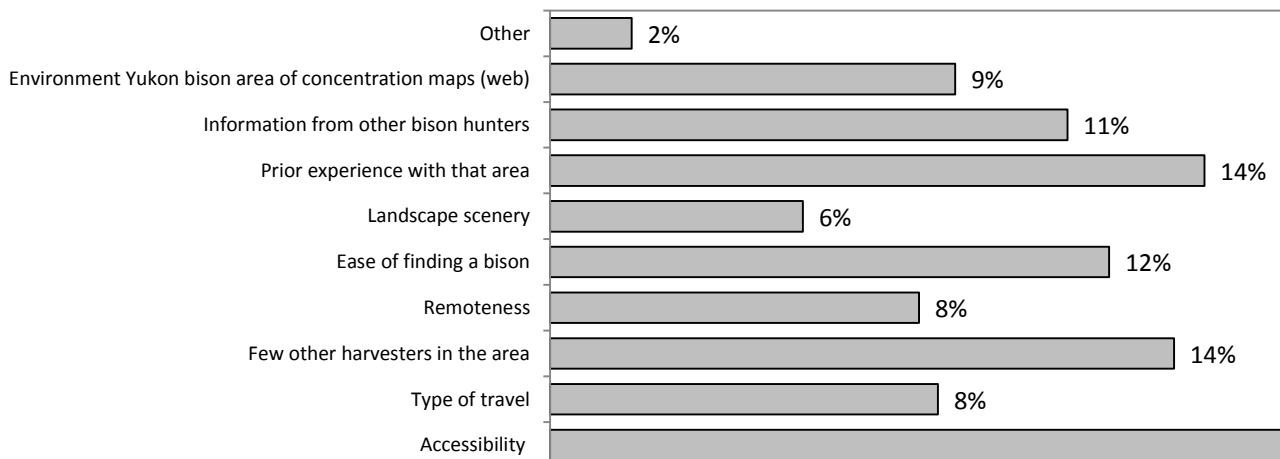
Other 2%

Environment Yukon bison area of concentration maps (web) 9%

Information from other bison hunters 11%

Prior experience with that area 14%

Landscape scenery 6%

Ease of finding a bison 12%

Remoteness 8%

Few other harvesters in the area 14%

Type of travel 8%

Accessibility